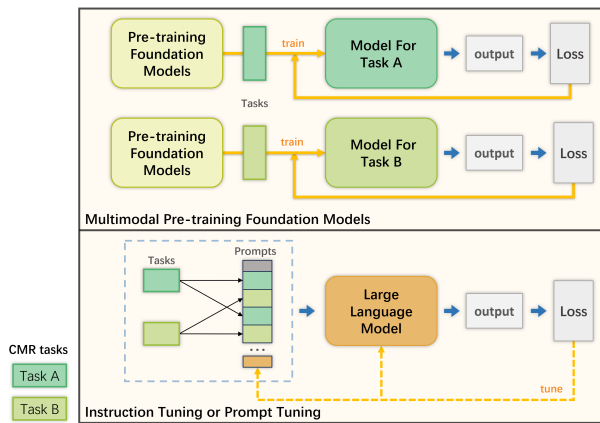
Pre-training Foundation Models

train

Model For Task A

output

Loss

Tasks

Pre-training Foundation Models

train

Model For Task B

output

Loss

Multimodal Pre-training Foundation Models

Tasks

Prompts

...

Large Language Model

output

Loss

tune

CMR tasks

Task A

Task B

Instruction Tuning or Prompt Tuning